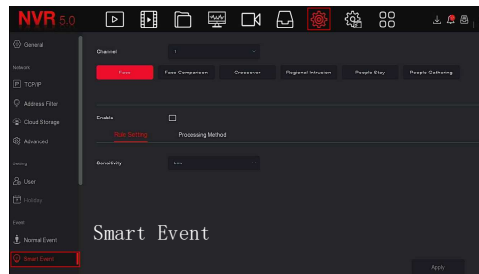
NVR 5.0

General

Network

TCP/IP

Address Filter

Cloud Storage

Advanced

Setting

User

Holiday

Event

Normal Event

Smart Event

Channel 1

Face

Face Comparison

Crossover

Regional Intrusion

People Stay

People Gathering

Enable

Rule Setting

Processing Method

Sensitivity

Smart Event

Apply